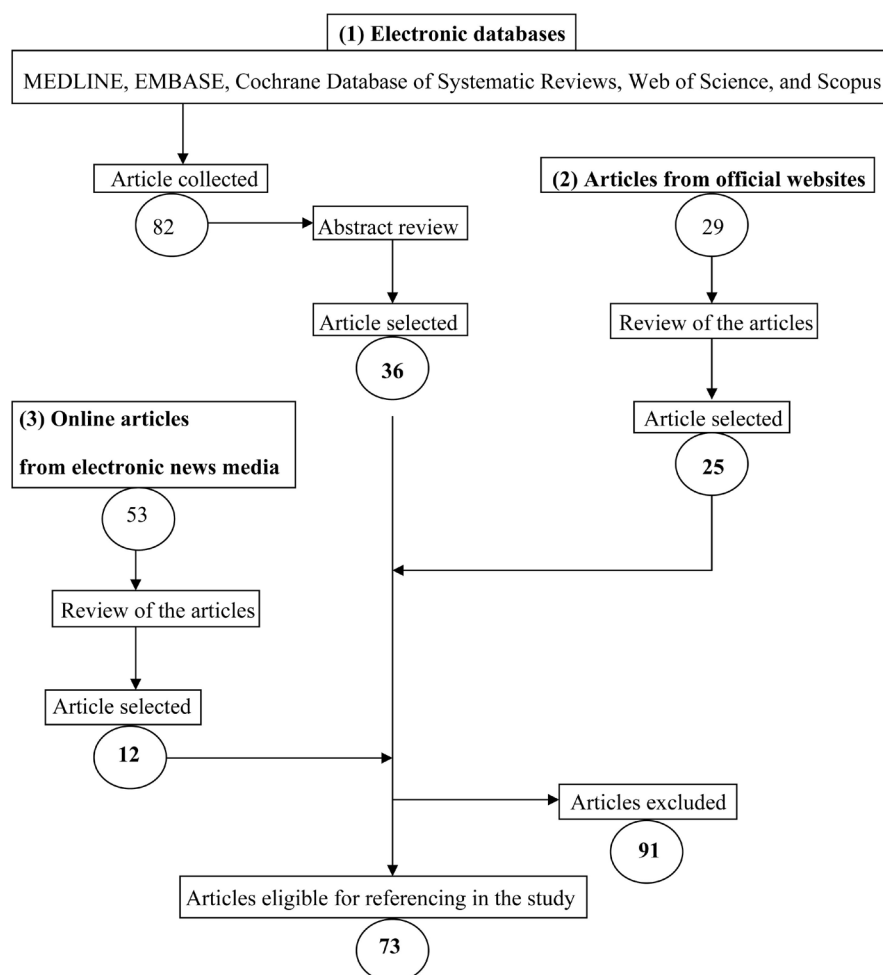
(1) Electronic databases

MEDLINE, EMBASE, Cochrane Database of Systematic Reviews, Web of Science, and Scopus

Article collected

82

Abstract review

Article selected

36

(2) Articles from official websites

29

Review of the articles

Article selected

25

(3) Online articles

from electronic news media

53

Review of the articles

Article selected

12

Articles excluded

91

Articles eligible for referencing in the study

73